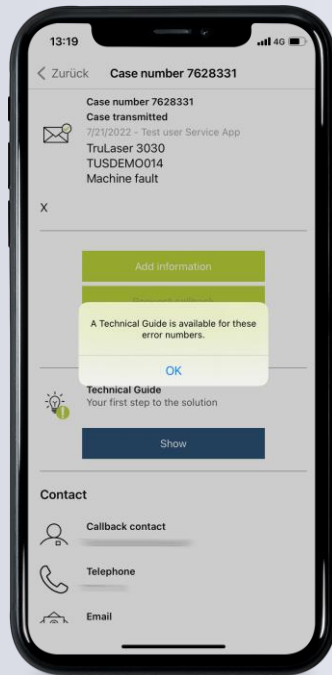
13:19

4G

< Zurück Case number 7628331

Case number 7628331
Case transmitted
7/21/2022 - Test user Service App
TruLaser 3030
TUSDEMO014
Machine fault

X

Add information

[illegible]

A Technical Guide is available for these error numbers.

OK

Technical Guide
Your first step to the solution

Show

Contact

Callback contact

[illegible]

Telephone

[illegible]

Email